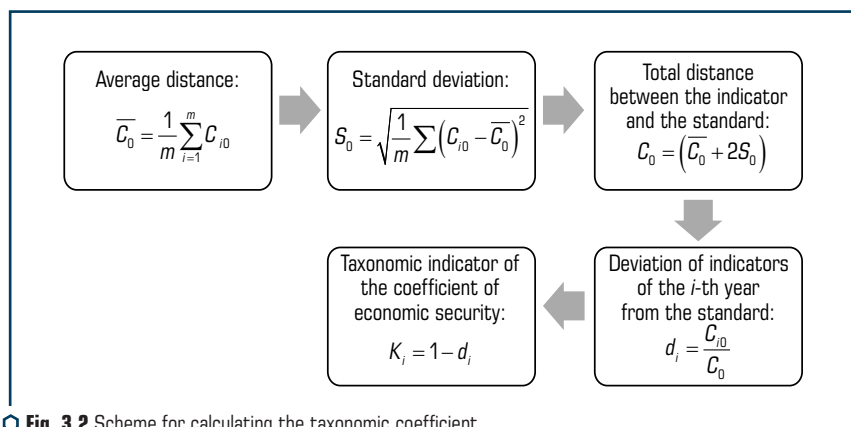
Average distance:
$\overline{C_0} = \frac{1}{m}\sum_{i=1}^{m} C_{i0}$

Standard deviation:
$S_0 = \sqrt{\frac{1}{m}\sum\left(C_{i0} - \overline{C_0}\right)^2}$

Total distance between the indicator and the standard:
$C_0 = \left(\overline{C_0} + 2S_0\right)$

Deviation of indicators of the $i$-th year from the standard:
$d_i = \frac{C_{i0}}{C_0}$

Taxonomic indicator of the coefficient of economic security:
$K_i = 1 - d_i$

Fig. 3.2 Scheme for calculating the taxonomic coefficient